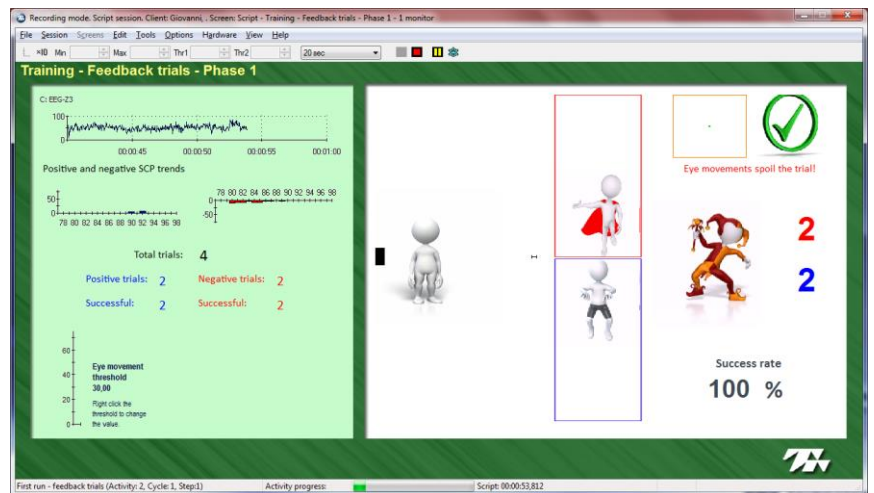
Recording mode. Script session. Client: Giovanni, . Screen: Script - Training - Feedback trials - Phase 1 - 1 monitor

File Session Screens Edit Tools Options Hardware View Help

×10 Min Max Thr1 Thr2 20 sec

Training - Feedback trials - Phase 1

C: EEG-Z3

100

0

00:00:45 00:00:50 00:00:55 00:01:00

Positive and negative SCP trends

50

0

78 80 82 84 86 88 90 92 94 96 98

78 80 82 84 86 88 90 92 94 96 98

0

-50

Total trials: 4

Positive trials: 2

Negative trials: 2

Successful: 2

Successful: 2

60

40

20

0

Eye movement threshold 30,00

Right click the threshold to change the value.

Eye movements spoil the trial!

2

2

Success rate

100 %

First run - feedback trials (Activity: 2, Cycle: 1, Step:1)

Activity progress:

Script: 00:00:53,812